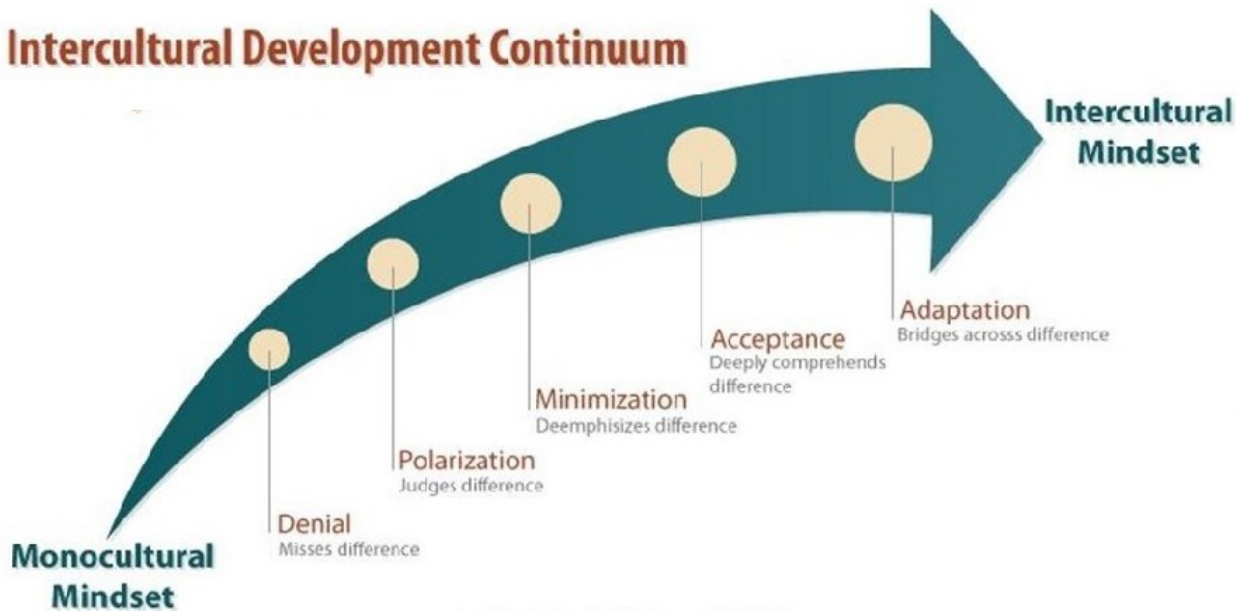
Intercultural Development Continuum

Intercultural Mindset

Adaptation
Bridges acrosss difference

Acceptance
Deeply comprehends difference

Minimization
Deemphisizes difference

Polarization
Judges difference

Denial
Misses difference

Monocultural Mindset